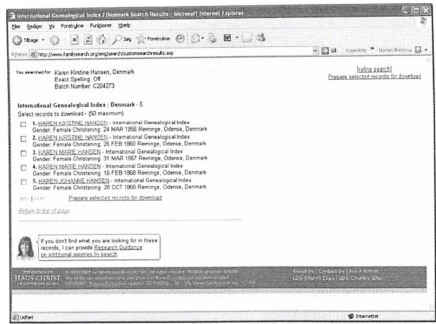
International Genealogical Index / Denmark Search Results - Microsoft Internet Explorer

Filer Rediger Vis Foretrukne Funktioner Hjælp

Tilbage · Søg Foretrukne

Adresse http://www.familysearch.org/eng/search/customsearchresults.asp

Hyperlinks Norton AntiVirus

You searched for: Karen Kirstine Hansen, Denmark
Exact Spelling: Off
Batch Number: C204273

[refine search]
Prepare selected records for download

International Genealogical Index / Denmark - 5
Select records to download - (50 maximum)

1. KAREN KIRSTINE HANSEN - International Genealogical Index
Gender: Female Christening: 24 MAR 1856 Rewninge, Odense, Denmark

2. KAREN KIRSTINE HANSEN - International Genealogical Index
Gender: Female Christening: 26 FEB 1860 Rewninge, Odense, Denmark

3. KAREN MARIE HANSEN - International Genealogical Index
Gender: Female Christening: 31 MAR 1867 Rewninge, Odense, Denmark

4. KAREN MARIE HANSEN - International Genealogical Index
Gender: Female Christening: 16 FEB 1868 Rewninge, Odense, Denmark

5. KAREN JOHANNE HANSEN - International Genealogical Index
Gender: Female Christening: 28 OCT 1868 Rewninge, Odense, Denmark

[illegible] Prepare selected records for download

Return to top of page

If you don't find what you are looking for in these records, I can provide Research Guidance on additional sources to search.

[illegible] JESUS CHRIST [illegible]

About Us | Contact Us | Site Information
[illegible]

Udført

Internet